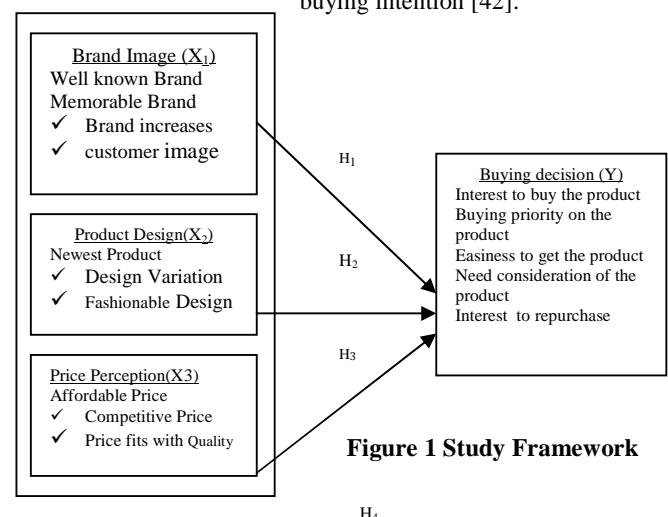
buying intention [42].

Brand Image ($X_1$)
Well known Brand
Memorable Brand
✓ Brand increases
✓ customer image

Product Design($X_2$)
Newest Product
✓ Design Variation
✓ Fashionable Design

Price Perception(X3)
Affordable Price
✓ Competitive Price
✓ Price fits with Quality

$H_1$

$H_2$

$H_3$

Buying decision (Y)
Interest to buy the product
Buying priority on the product
Easiness to get the product
Need consideration of the product
Interest to repurchase

**Figure 1 Study Framework**

$H_4$